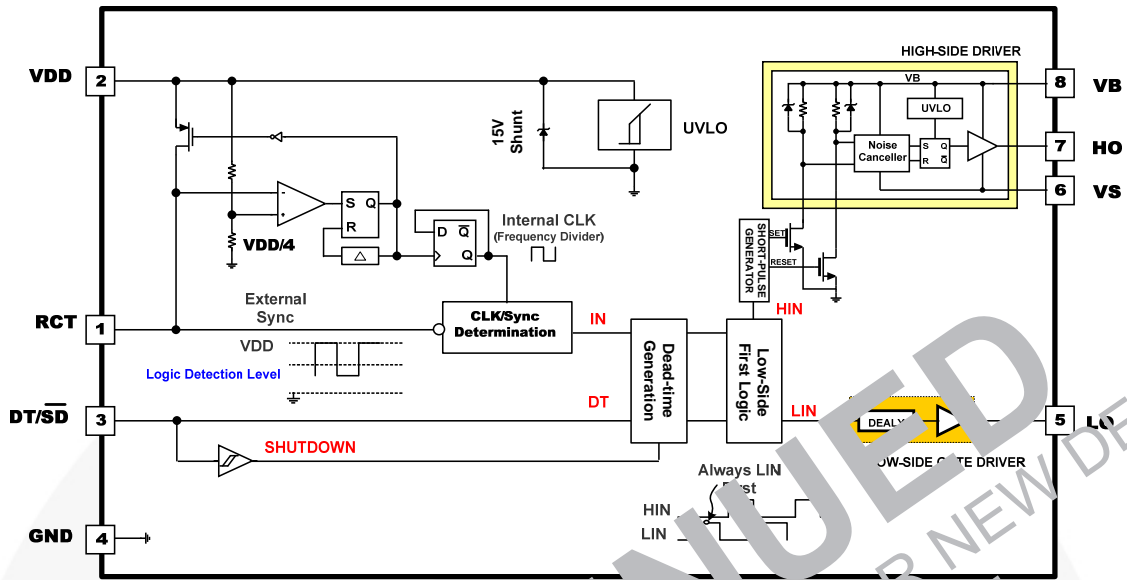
HIGH-SIDE DRIVER

VDD 2

VB

8 VB

UVLO

15V Shunt

UVLO

Noise Canceller

S Q

R $\overline{Q}$

7 HO

6 VS

S Q

R

VDD/4

D $\overline{Q}$

Q

Internal CLK (Frequency Divider)

SHORT-PULSE GENERATOR

SET

RESET

External Sync

CLK/Sync Determination

IN

HIN

RCT 1

VDD

Logic Detection Level

Dead-time Generation

Low-Side First Logic

DT/$\overline{SD}$ 3

DT

LIN

DEALY

5 LO

SHUTDOWN

LOW-SIDE GATE DRIVER

Always LIN First

HIN

LIN

GND 4

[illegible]NUED

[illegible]R NEW DE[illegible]